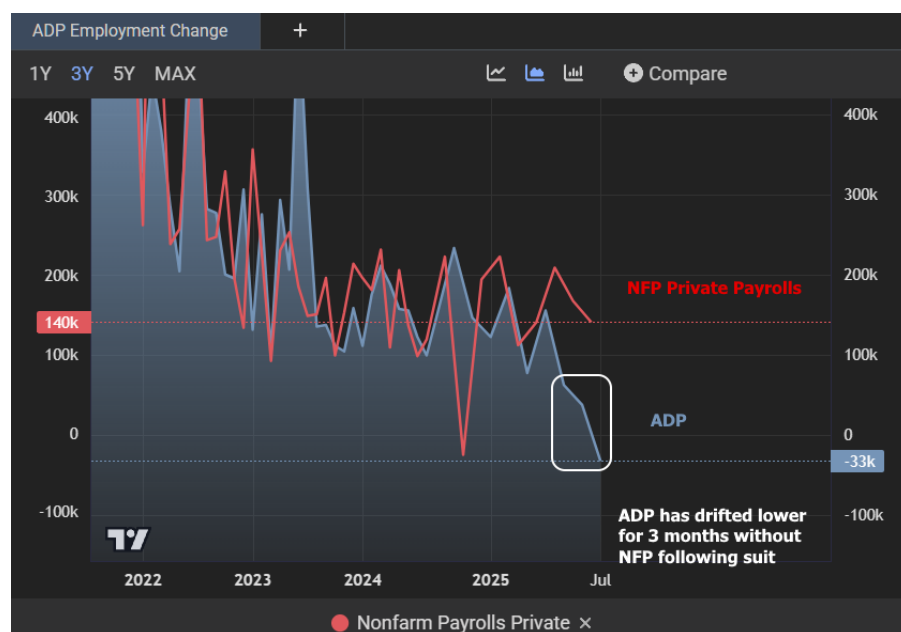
ADP Employment Change +

1Y 3Y 5Y MAX

Compare

400k
300k
200k
140k
100k
0
-100k

400k
300k
200k
100k
0
-33k
-100k

NFP Private Payrolls

ADP

ADP has drifted lower for 3 months without NFP following suit

2022 2023 2024 2025 Jul

Nonfarm Payrolls Private ×